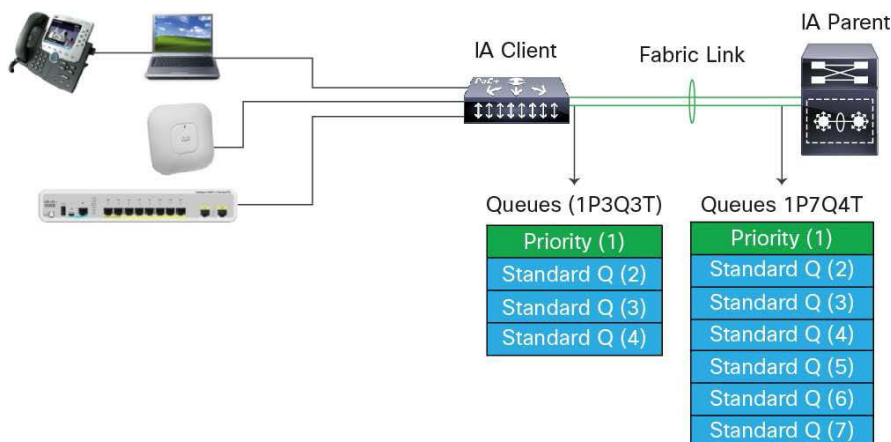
IA Parent

IA Client

Fabric Link

Queues (1P3Q3T)

Priority (1)

Standard Q (2)

Standard Q (3)

Standard Q (4)

Queues 1P7Q4T

Priority (1)

Standard Q (2)

Standard Q (3)

Standard Q (4)

Standard Q (5)

Standard Q (6)

Standard Q (7)